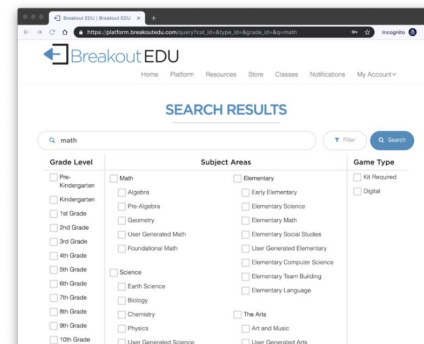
Breakout EDU | Breakout EDU

https://platform.breakoutedu.com/query?cat_id=&type_id=&grade_id=&q=math

Incognito

Breakout EDU

Home Platform Resources Store Classes Notifications My Account

SEARCH RESULTS

math

Filter

Search

| Grade Level | Subject Areas | | Game Type |
|---|---|---|---|
| Pre-Kindergarten | Math | Elementary | Kit Required |
| Kindergarten | Algebra | Early Elementary | Digital |
| 1st Grade | Pre-Algebra | Elementary Science | |
| 2nd Grade | Geometry | Elementary Math | |
| 3rd Grade | User Generated Math | Elementary Social Studies | |
| 4th Grade | Foundational Math | User Generated Elementary | |
| 5th Grade | | Elementary Computer Science | |
| 6th Grade | Science | Elementary Team Building | |
| 7th Grade | Earth Science | Elementary Language | |
| 8th Grade | Biology | | |
| 9th Grade | Chemistry | The Arts | |
| 10th Grade | Physics | Art and Music | |
| | User Generated Science | User Generated Arts | |